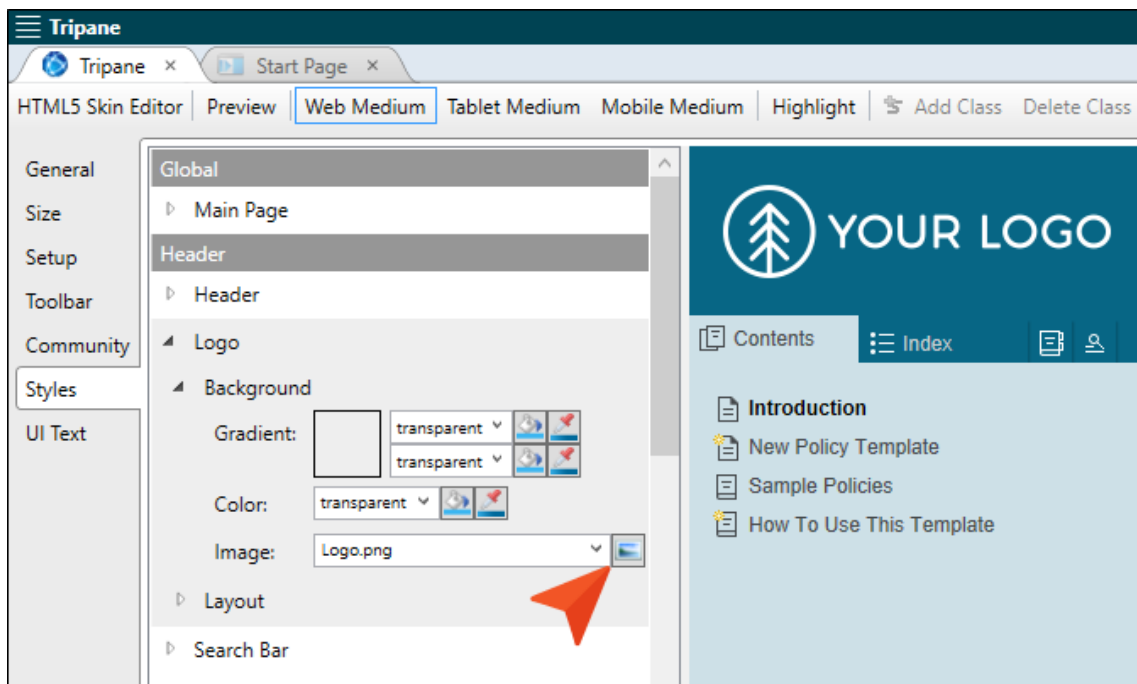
Tripane

Tripane ×
Start Page ×

HTML5 Skin Editor | Preview | Web Medium | Tablet Medium | Mobile Medium | Highlight | Add Class | Delete Class

General
Size
Setup
Toolbar
Community
Styles
UI Text

Global
Main Page
Header
Header
Logo
Background
Gradient: transparent transparent
Color: transparent
Image: Logo.png
Layout
Search Bar

YOUR LOGO

Contents
Index

Introduction
New Policy Template
Sample Policies
How To Use This Template